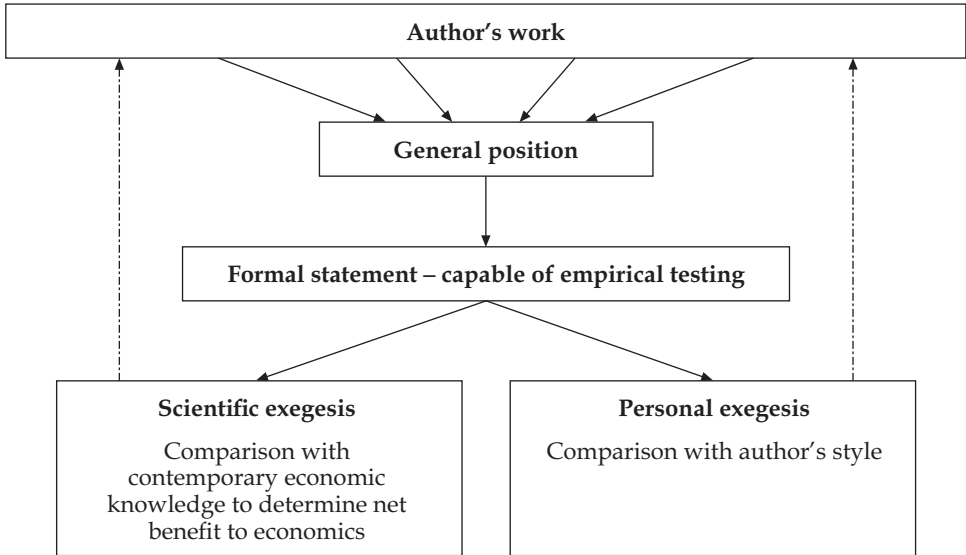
Author’s work

General position

Formal statement – capable of empirical testing

Scientific exegesis

Comparison with contemporary economic knowledge to determine net benefit to economics

Personal exegesis

Comparison with author’s style